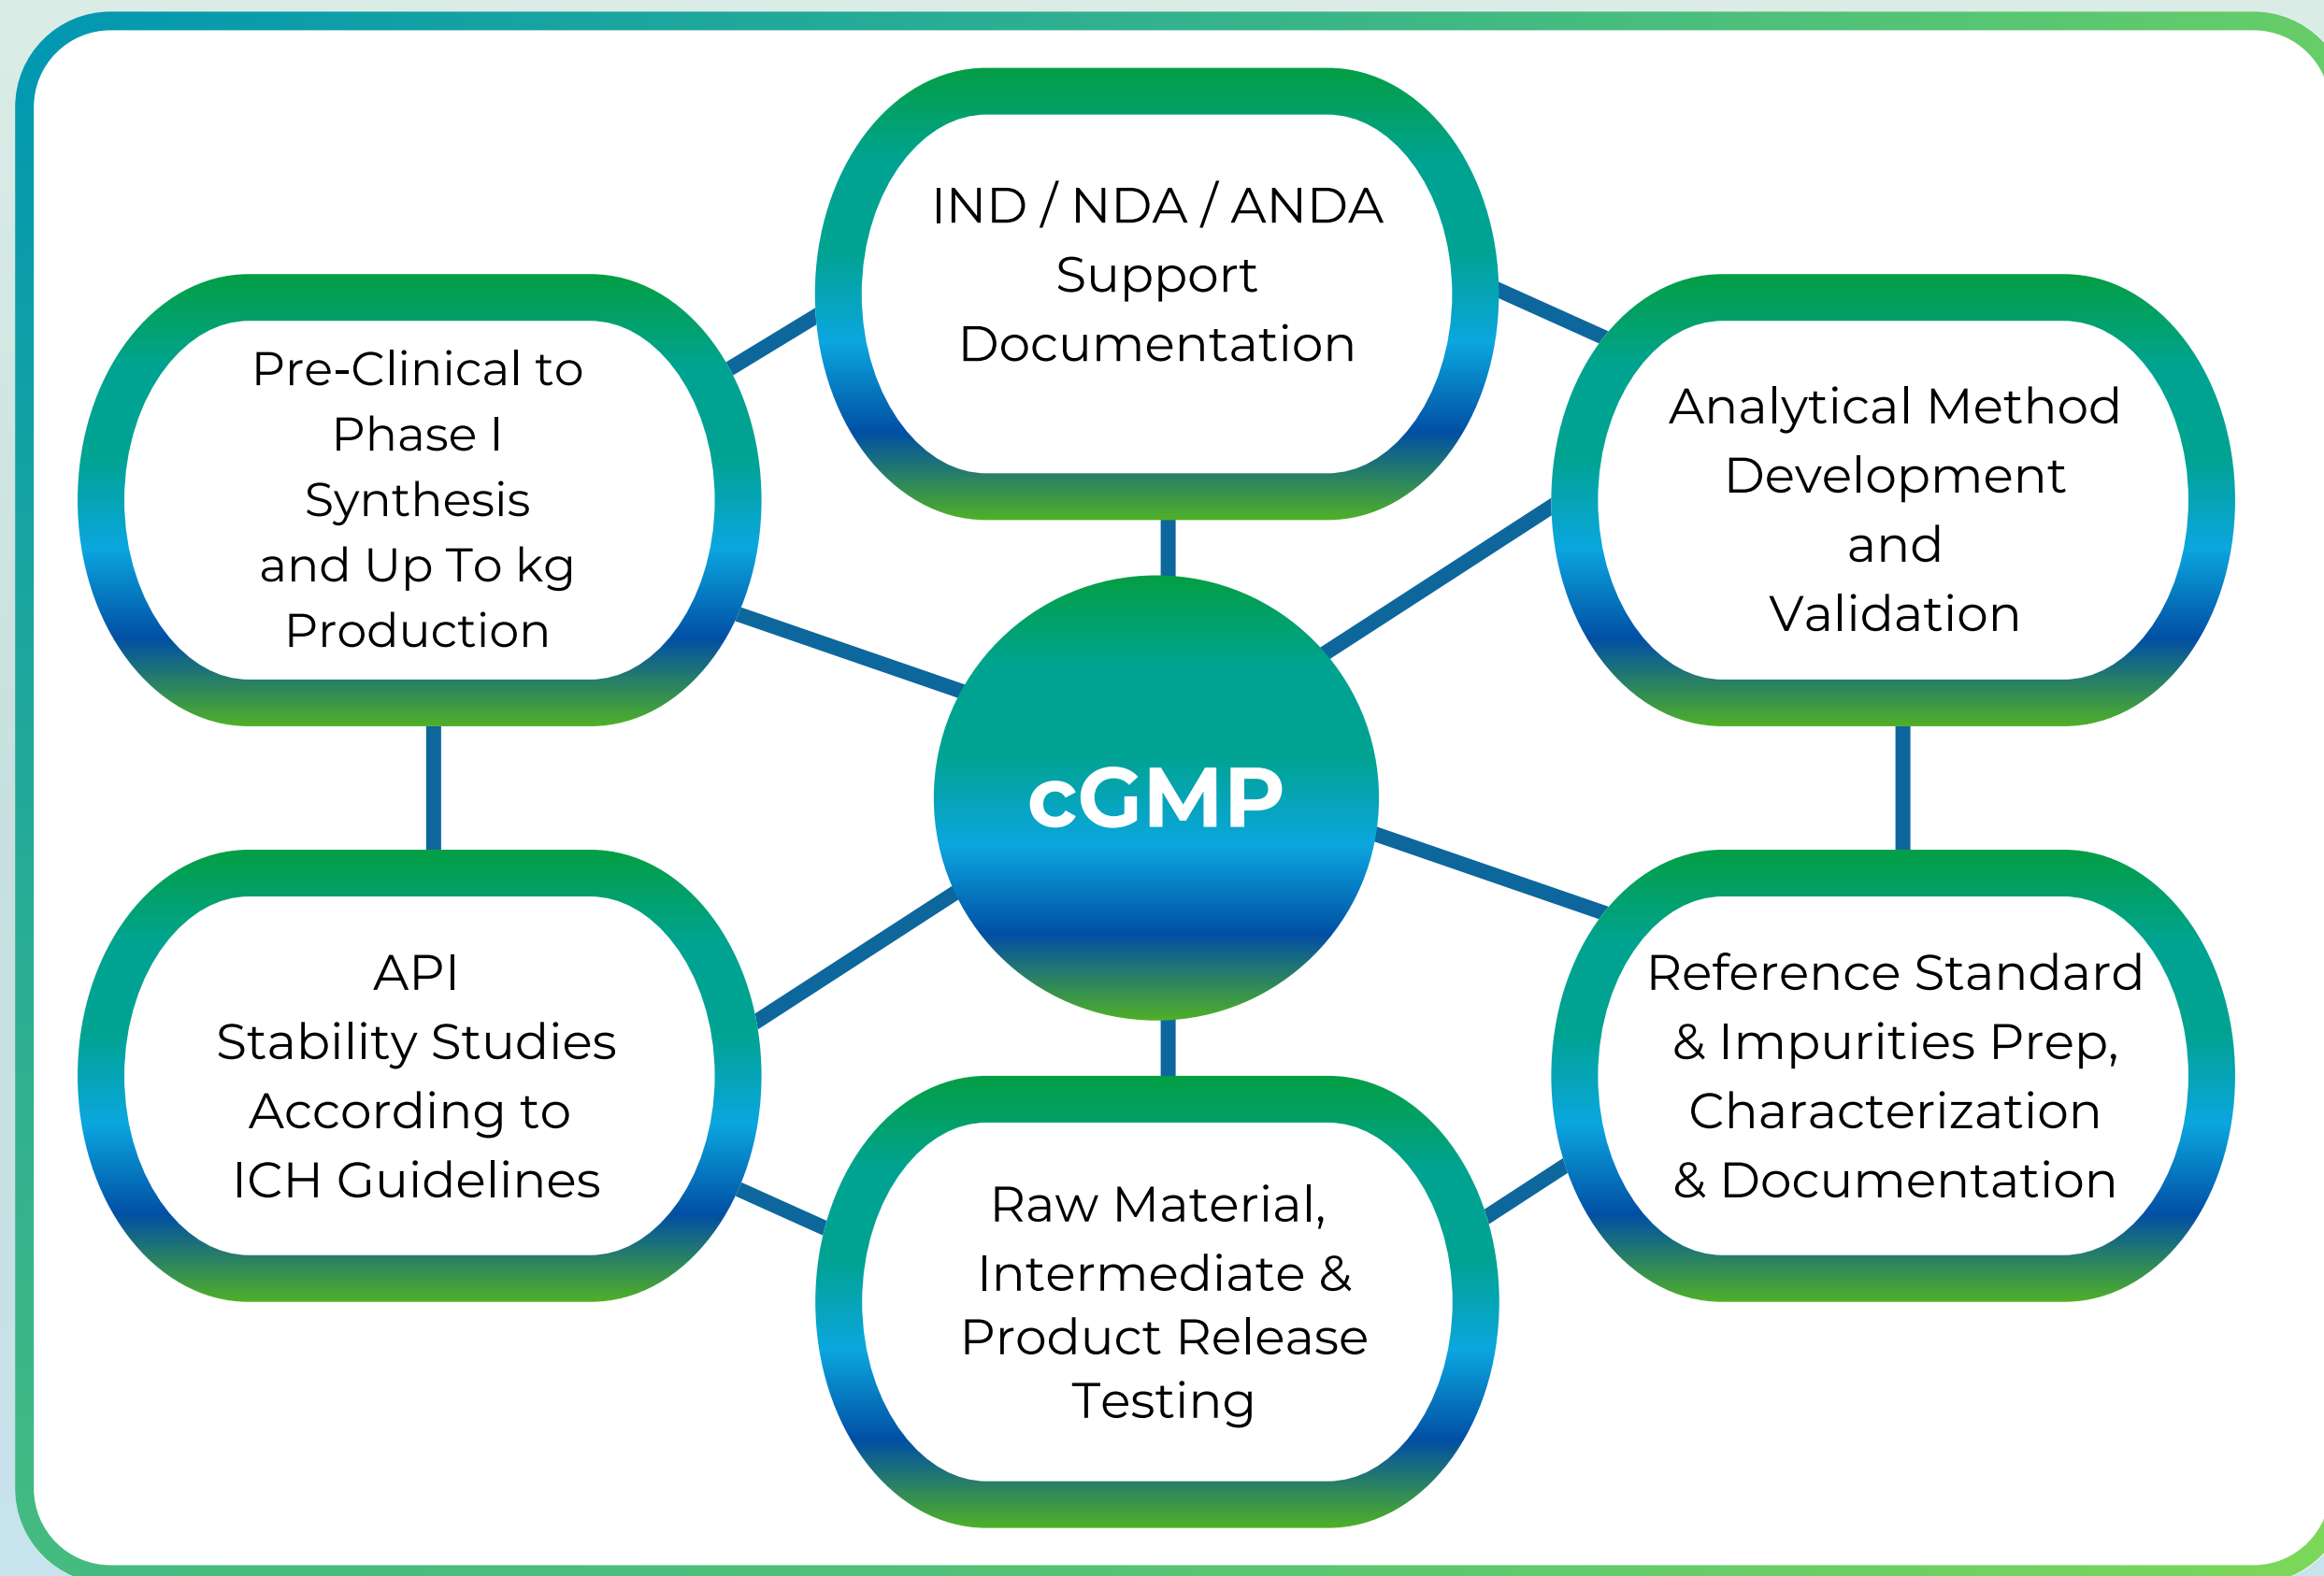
IND / NDA / ANDA Support Documentation

Pre-Clinical to Phase I Synthesis and Up To kg Production

Analytical Method Development and Validation

cGMP

API Stability Studies According to ICH Guidelines

Reference Standard & Impurities Prep, Characterization & Documentation

Raw Material, Intermediate & Product Release Testing